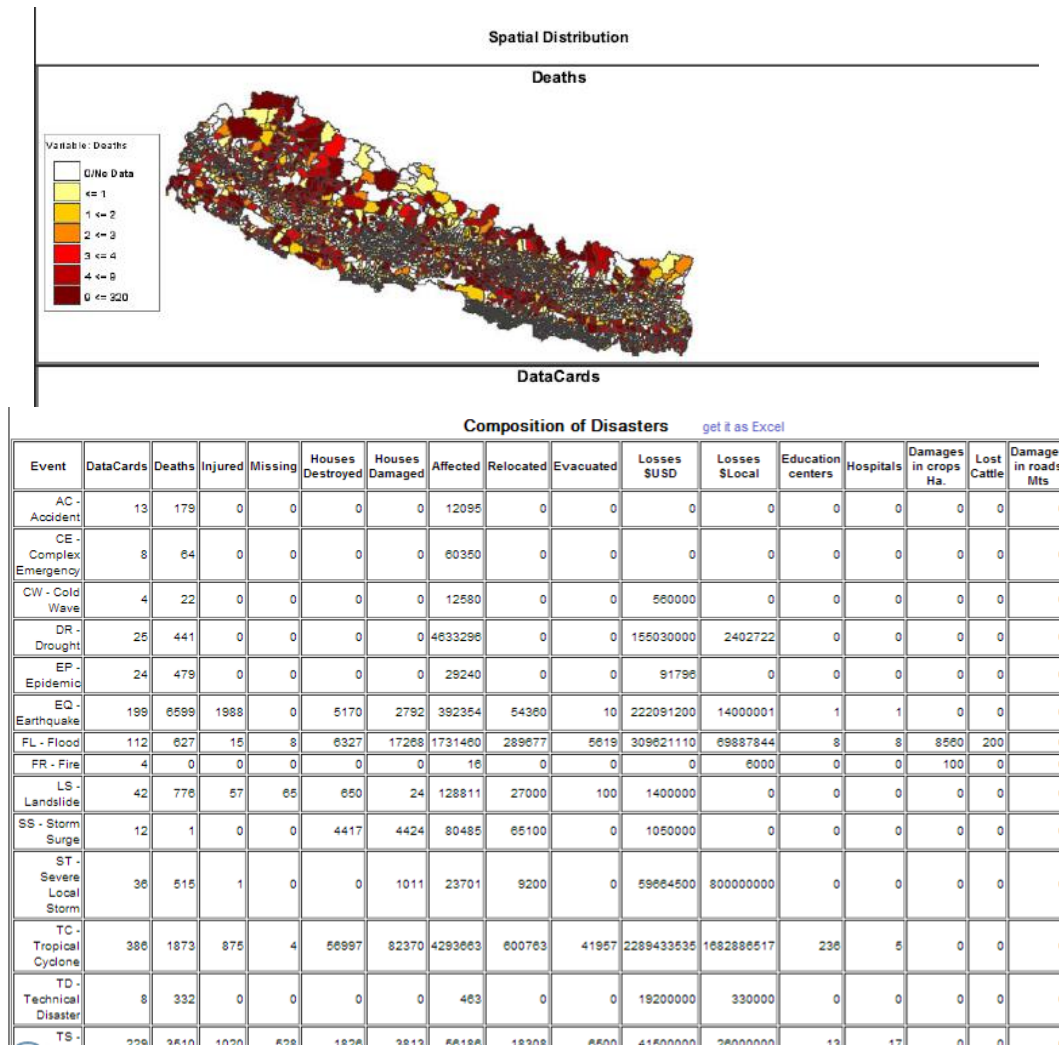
Spatial Distribution

Deaths

Variable: Deaths
0/No Data
<= 1
1 <= 2
2 <= 3
3 <= 4
4 <= 9
9 <= 320

DataCards

Composition of Disasters get it as Excel

| Event | DataCards | Deaths | Injured | Missing | Houses Destroyed | Houses Damaged | Affected | Relocated | Evacuated | Losses $USD | Losses $Local | Education centers | Hospitals | Damages in crops Ha. | Lost Cattle | Damage in roads Mts |
|---|---|---|---|---|---|---|---|---|---|---|---|---|---|---|---|---|
| AC - Accident | 13 | 179 | 0 | 0 | 0 | 0 | 12095 | 0 | 0 | 0 | 0 | 0 | 0 | 0 | 0 | |
| CE - Complex Emergency | 8 | 64 | 0 | 0 | 0 | 0 | 60350 | 0 | 0 | 0 | 0 | 0 | 0 | 0 | 0 | |
| CW - Cold Wave | 4 | 22 | 0 | 0 | 0 | 0 | 12580 | 0 | 0 | 560000 | 0 | 0 | 0 | 0 | 0 | |
| DR - Drought | 25 | 441 | 0 | 0 | 0 | 0 | 4633296 | 0 | 0 | 155030000 | 2402722 | 0 | 0 | 0 | 0 | |
| EP - Epidemic | 24 | 479 | 0 | 0 | 0 | 0 | 29240 | 0 | 0 | 91796 | 0 | 0 | 0 | 0 | 0 | |
| EQ - Earthquake | 199 | 6599 | 1988 | 0 | 5170 | 2792 | 392354 | 54360 | 10 | 222091200 | 14000001 | 1 | 1 | 0 | 0 | |
| FL - Flood | 112 | 627 | 15 | 8 | 6327 | 17268 | 1731460 | 289677 | 5619 | 309621110 | 69887844 | 8 | 8 | 8560 | 200 | |
| FR - Fire | 4 | 0 | 0 | 0 | 0 | 0 | 16 | 0 | 0 | 0 | 6000 | 0 | 0 | 100 | 0 | |
| LS - Landslide | 42 | 776 | 57 | 65 | 650 | 24 | 128811 | 27000 | 100 | 1400000 | 0 | 0 | 0 | 0 | 0 | |
| SS - Storm Surge | 12 | 1 | 0 | 0 | 4417 | 4424 | 80485 | 65100 | 0 | 1050000 | 0 | 0 | 0 | 0 | 0 | |
| ST - Severe Local Storm | 36 | 515 | 1 | 0 | 0 | 1011 | 23701 | 9200 | 0 | 59664500 | 800000000 | 0 | 0 | 0 | 0 | |
| TC - Tropical Cyclone | 386 | 1873 | 875 | 4 | 56997 | 82370 | 4293663 | 600763 | 41957 | 2289433535 | 1682886517 | 236 | 5 | 0 | 0 | |
| TD - Technical Disaster | 8 | 332 | 0 | 0 | 0 | 0 | 463 | 0 | 0 | 19200000 | 330000 | 0 | 0 | 0 | 0 | |
| TS - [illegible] | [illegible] | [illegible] | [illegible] | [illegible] | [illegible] | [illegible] | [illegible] | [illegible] | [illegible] | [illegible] | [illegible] | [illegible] | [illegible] | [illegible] | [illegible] | |